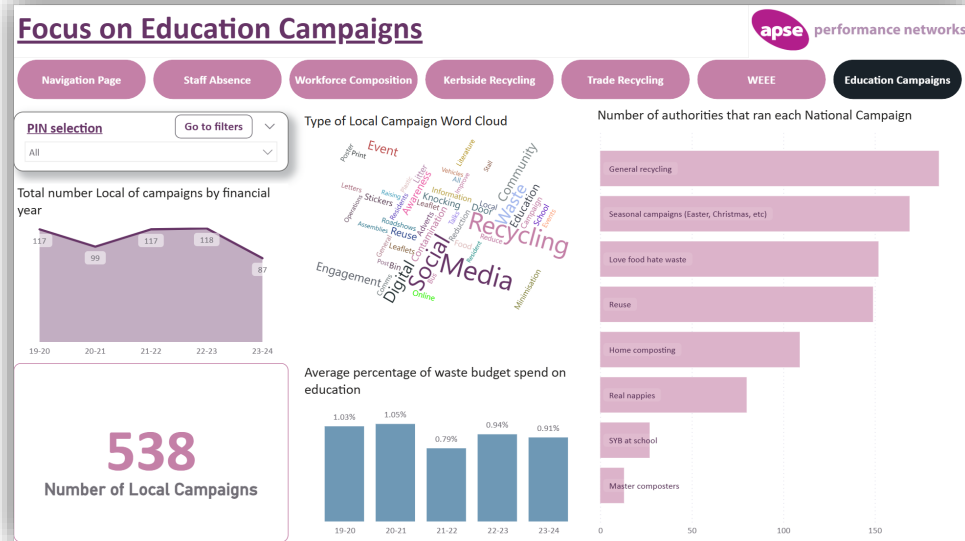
Focus on Education Campaigns

apse performance networks

Navigation Page
Staff Absence
Workforce Composition
Kerbside Recycling
Trade Recycling
WEEE
Education Campaigns

PIN selection
Go to filters
All

Total number Local of campaigns by financial year

117
99
117
118
87
19-20
20-21
21-22
22-23
23-24

538
Number of Local Campaigns

Type of Local Campaign Word Cloud

Event
Print
Poster
Litter
Literature
Soil
Community
Letters
Awareness
Information
Vehicles
Stickers
Waste
Education
Knocking
Door
Local
Campaign
School
Events
Reuse
Adverts
Leaflet
Recycling
Roadshows
Leaflets
Contamination
Social
Media
Engagement
Digital
Bin
Online
Minimisation
Reduce
Food

Average percentage of waste budget spend on education

1.03%
1.05%
0.79%
0.94%
0.91%
19-20
20-21
21-22
22-23
23-24

Number of authorities that ran each National Campaign

General recycling
Seasonal campaigns (Easter, Christmas, etc)
Love food hate waste
Reuse
Home composting
Real nappies
SYB at school
Master composters
0
50
100
150